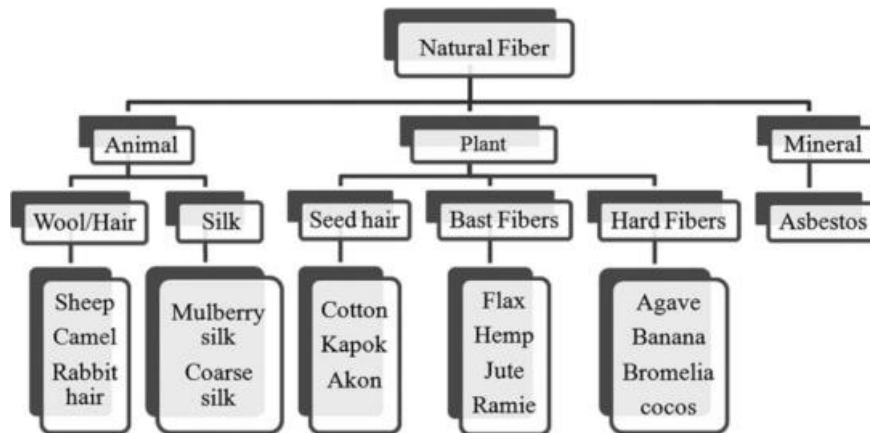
Natural Fiber

Animal

Plant

Mineral

Wool/Hair

Silk

Seed hair

Bast Fibers

Hard Fibers

Asbestos

Sheep
Camel
Rabbit hair

Mulberry silk
Coarse silk

Cotton
Kapok
Akon

Flax
Hemp
Jute
Ramie

Agave
Banana
Bromelia
cocos